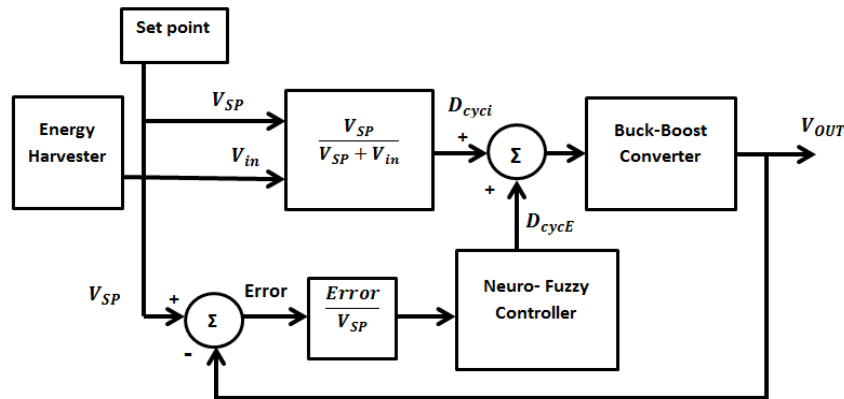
Set point

Energy Harvester

$V_{SP}$

$V_{in}$

$\frac{V_{SP}}{V_{SP}+V_{in}}$

$D_{cyci}$

+

Σ

+

Buck-Boost Converter

$V_{OUT}$

$D_{cycE}$

$V_{SP}$

+

Σ

-

Error

$\frac{Error}{V_{SP}}$

Neuro- Fuzzy Controller